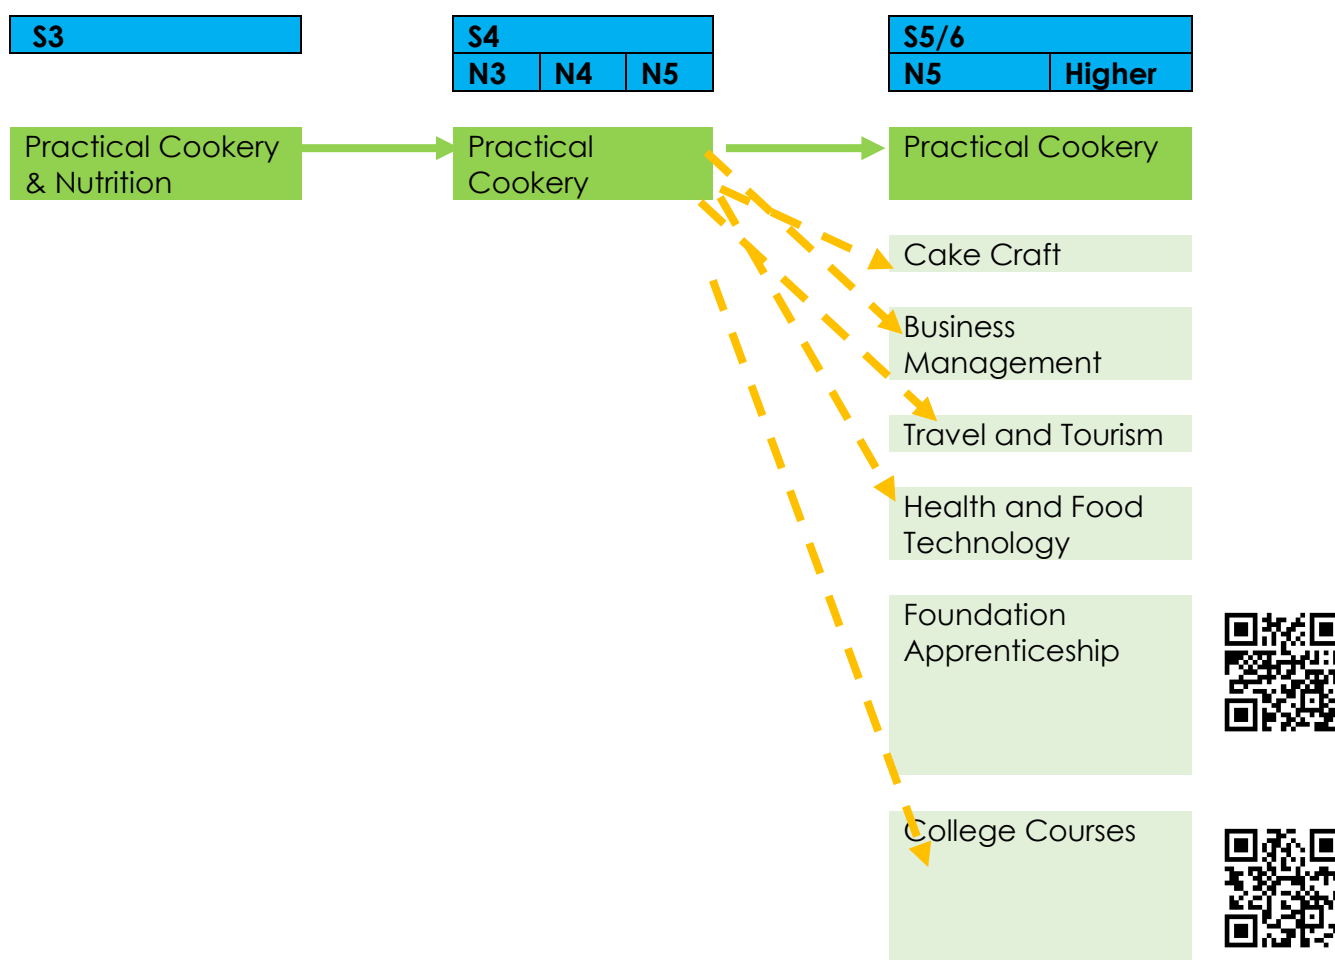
S3

| S4 | | |
|---|---|---|
| N3 | N4 | N5 |

| S5/6 | |
|---|---|
| N5 | Higher |

Practical Cookery & Nutrition

Practical Cookery

Practical Cookery

Cake Craft

Business Management

Travel and Tourism

Health and Food Technology

Foundation Apprenticeship

College Courses